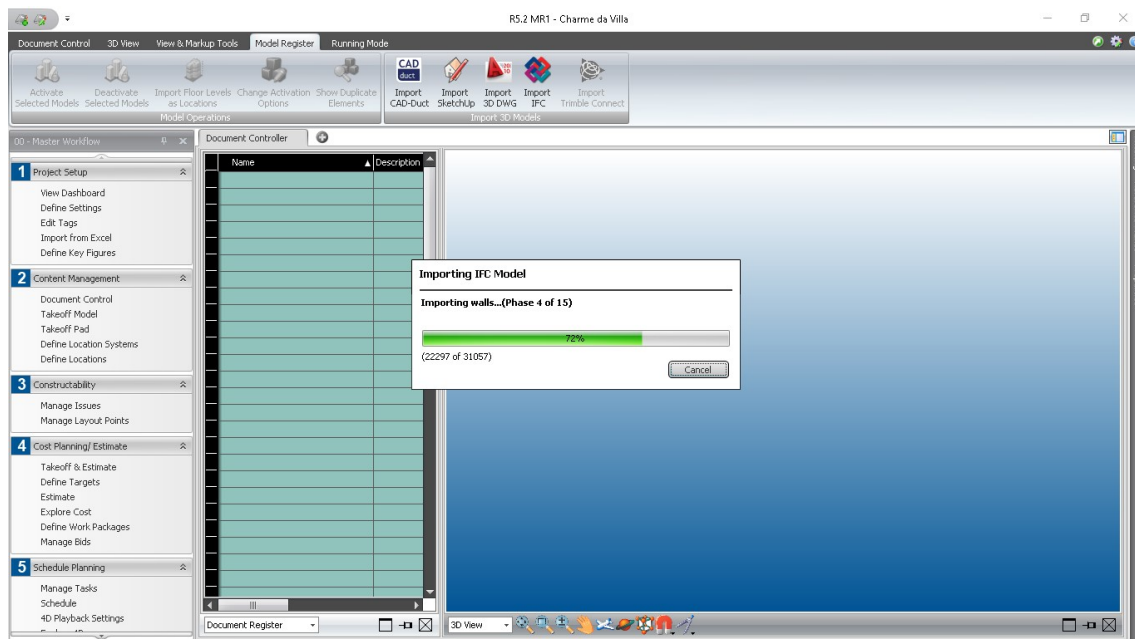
R5.2 MR1 - Charme da Villa

Document Control 3D View View & Markup Tools Model Register Running Mode

Activate Selected Models
Deactivate Selected Models
Import Floor Levels as Locations
Change Activation Options
Show Duplicate Elements
Model Operations

CAD duct
Import CAD-Duct
Import SketchUp
Import 3D DWG
Import IFC
Import Trimble Connect
Import 3D Models

00 - Master Workflow

1 Project Setup
View Dashboard
Define Settings
Edit Tags
Import from Excel
Define Key Figures

2 Content Management
Document Control
Takeoff Model
Takeoff Pad
Define Location Systems
Define Locations

3 Constructability
Manage Issues
Manage Layout Points

4 Cost Planning/ Estimate
Takeoff & Estimate
Define Targets
Estimate
Explore Cost
Define Work Packages
Manage Bids

5 Schedule Planning
Manage Tasks
Schedule
4D Playback Settings

Document Controller

| Name | Description |
|---|---|

Document Register

3D View

Importing IFC Model
Importing walls...(Phase 4 of 15)
72%
(22297 of 31057)
Cancel